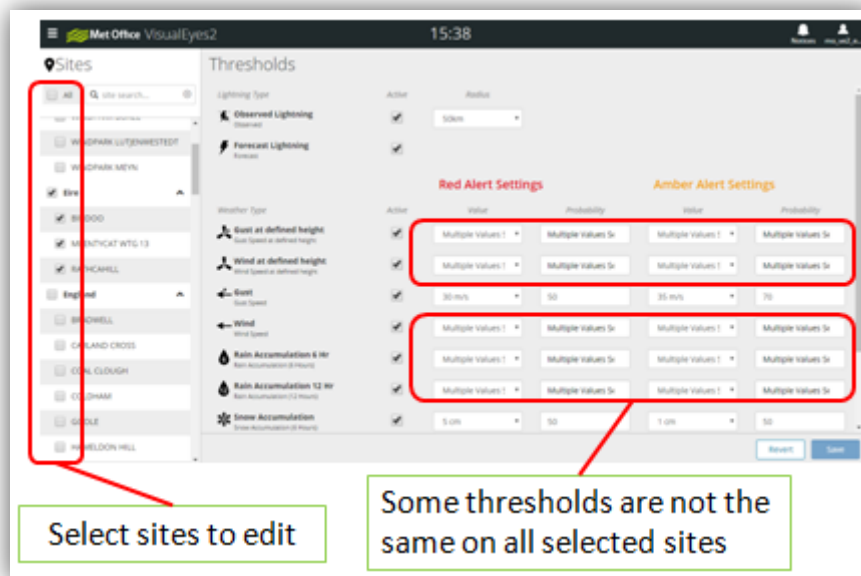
Met Office VisualEyes2

15:38

Notices

ms_wt2_s

Sites

All

site search...

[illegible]

WINDPARK LUTJENWESTEDT

WINDPARK MEYN

Eire

BIGOOD

MEENTYCAT WTG 13

RATHCAHILL

England

BRADWELL

CARLAND CROSS

COAL CLOUGH

COLDHAM

GOOLE

HAMELDON HILL

Thresholds

Lightning Type

Active

Radius

Observed Lightning
Observed

50km

Forecast Lightning
Forecast

Red Alert Settings

Amber Alert Settings

Weather Type

Active

Value

Probability

Value

Probability

Gust at defined height
Gust Speed at defined height

Multiple Values

Multiple Values Se

Multiple Values

Multiple Values Se

Wind at defined height
Wind Speed at defined height

Multiple Values

Multiple Values Se

Multiple Values

Multiple Values Se

Gust
Gust Speed

30 m/s

50

35 m/s

70

Wind
Wind Speed

Multiple Values

Multiple Values Se

Multiple Values

Multiple Values Se

Rain Accumulation 6 Hr
Rain Accumulation (6 Hours)

Multiple Values

Multiple Values Se

Multiple Values

Multiple Values Se

Rain Accumulation 12 Hr
Rain Accumulation (12 Hours)

Multiple Values

Multiple Values Se

Multiple Values

Multiple Values Se

Snow Accumulation
Snow Accumulation (6 Hours)

5 cm

50

1 cm

50

Revert

Save

Select sites to edit

Some thresholds are not the same on all selected sites